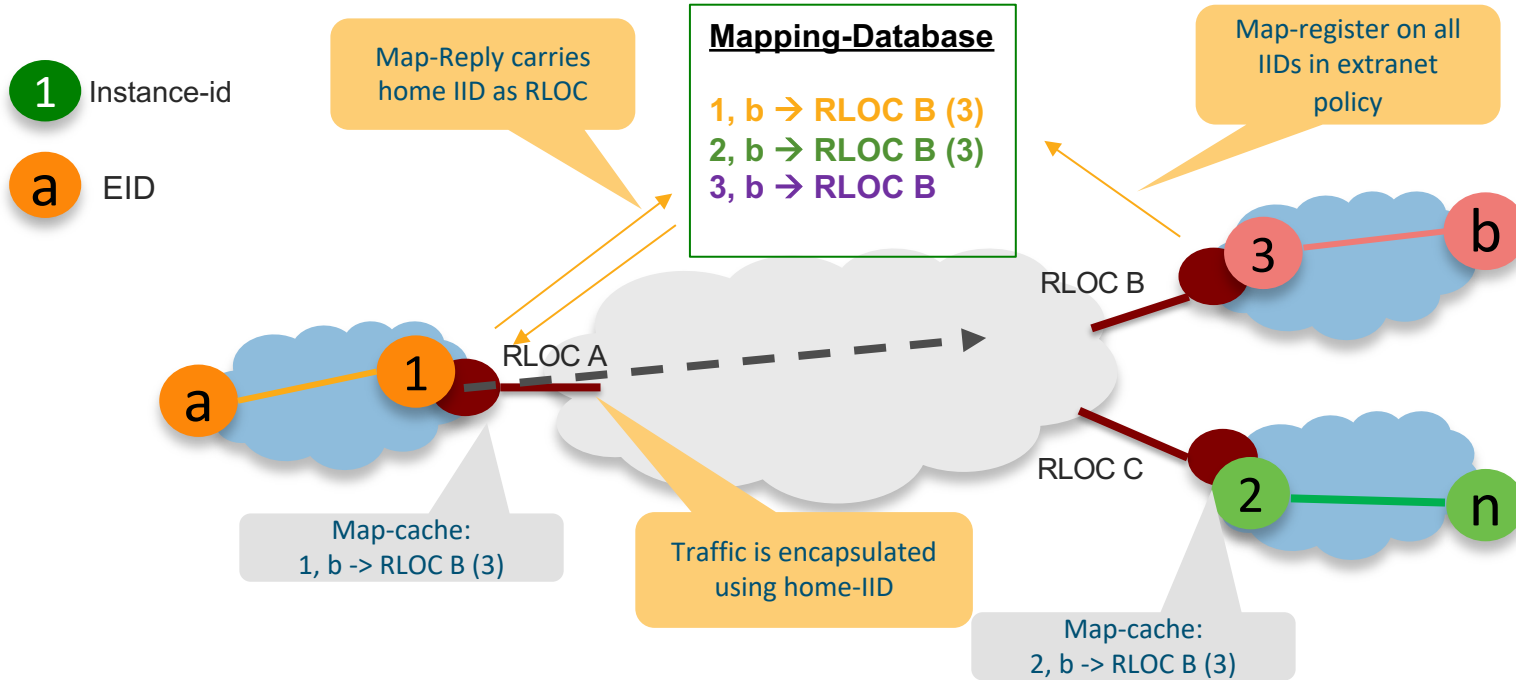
1 Instance-id

a EID

Map-Reply carries home IID as RLOC

Mapping-Database

1, b → RLOC B (3)
2, b → RLOC B (3)
3, b → RLOC B

Map-register on all IIDs in extranet policy

RLOC B

3

b

a

1

RLOC A

RLOC C

2

n

Map-cache:
1, b -> RLOC B (3)

Traffic is encapsulated using home-IID

Map-cache:
2, b -> RLOC B (3)